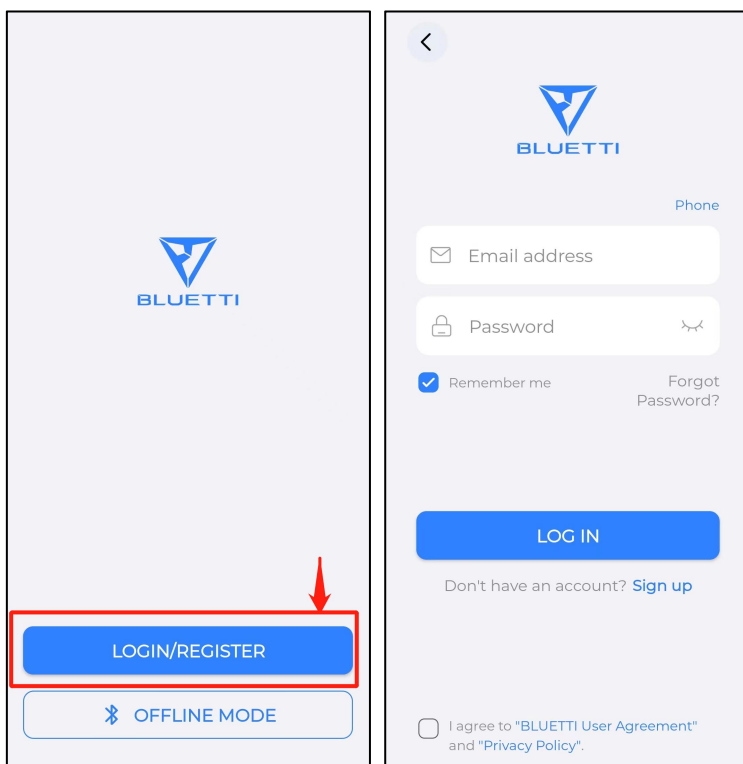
BLUETTI

LOGIN/REGISTER

OFFLINE MODE

<

BLUETTI

Phone

Email address

Password

Remember me

Forgot Password?

LOG IN

Don't have an account? Sign up

I agree to "BLUETTI User Agreement" and "Privacy Policy".